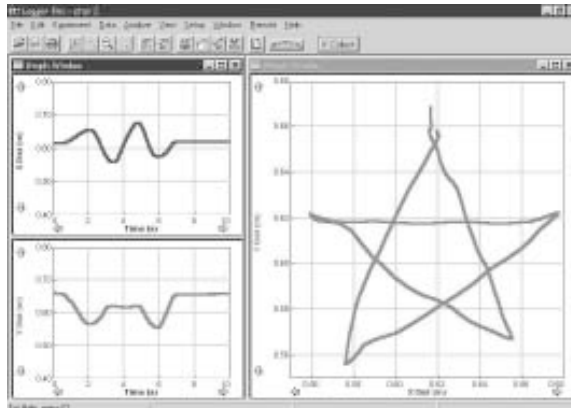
Logger Pro - star

File Edit Experiment Data Analyze View Setup Window Remote Help

Collect

Graph Window

0.80

0.70

0.60

0.50

0.40

X Pos (m)

0 2 4 6 8 10

Time (s)

0.80

0.70

0.60

0.50

0.40

Y Pos (m)

0 2 4 6 8 10

Time (s)

Graph Window

0.60

0.58

0.56

0.54

0.52

0.50

0.48

0.46

0.44

Y Pos (m)

0.48 0.50 0.52 0.54 0.56 0.58 0.60

X Pos (m)

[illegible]